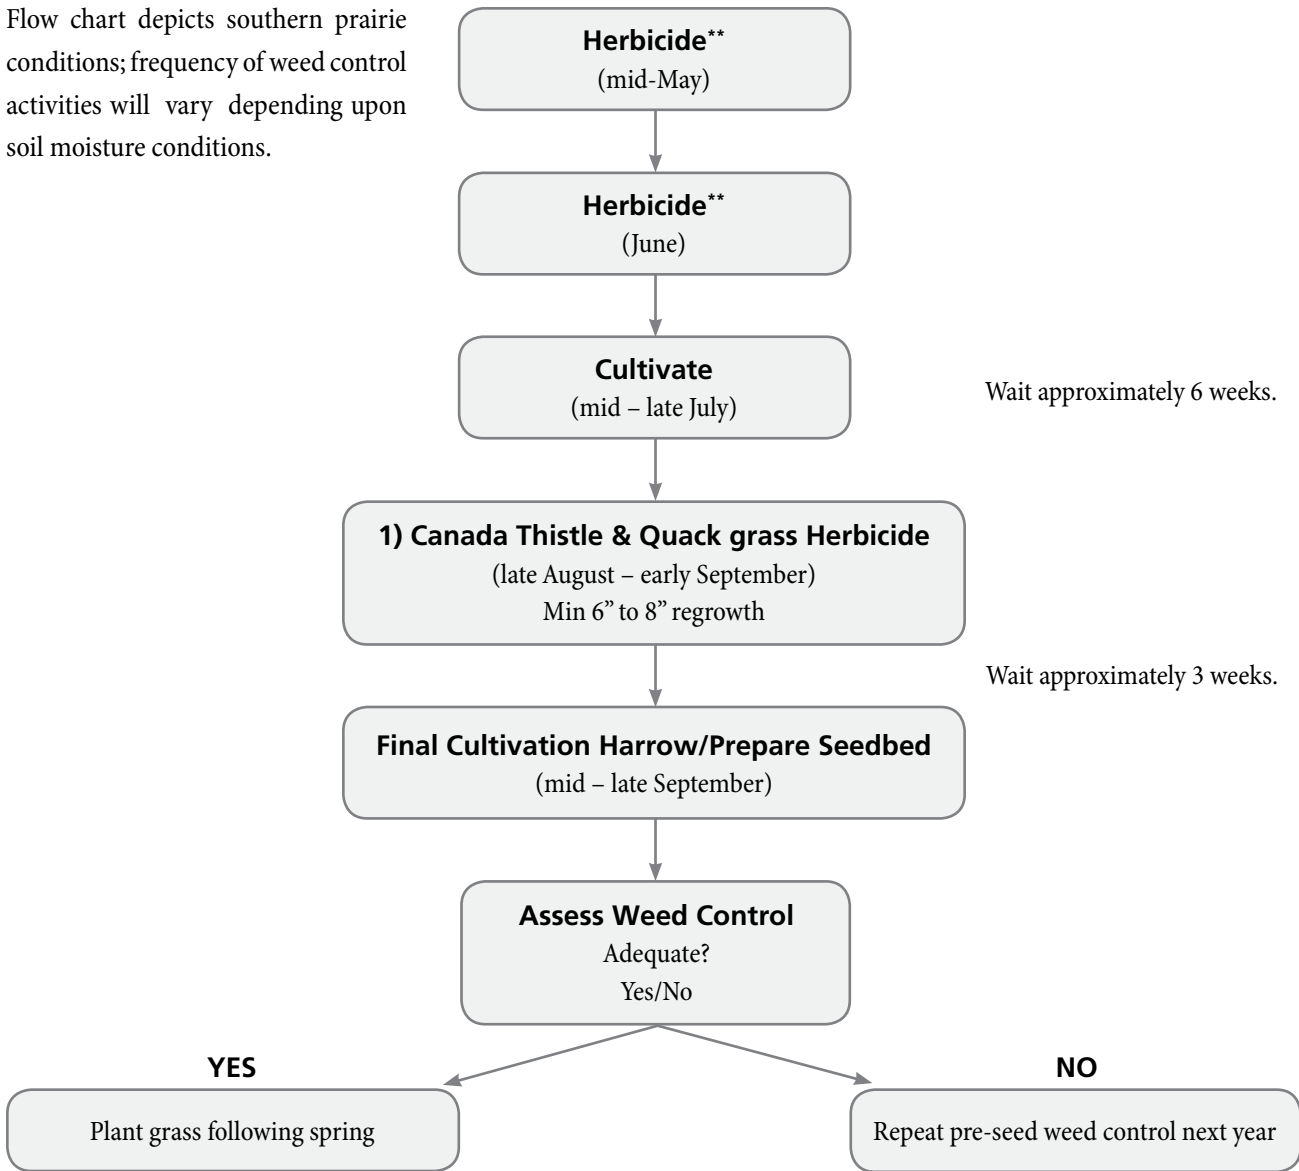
Flow chart depicts southern prairie conditions; frequency of weed control activities will vary depending upon soil moisture conditions.

Herbicide**
(mid-May)

Herbicide**
(June)

Cultivate
(mid – late July)

Wait approximately 6 weeks.

1) Canada Thistle & Quack grass Herbicide
(late August – early September)
Min 6" to 8" regrowth

Wait approximately 3 weeks.

Final Cultivation Harrow/Prepare Seedbed
(mid – late September)

Assess Weed Control
Adequate?
Yes/No

YES

Plant grass following spring

NO

Repeat pre-seed weed control next year